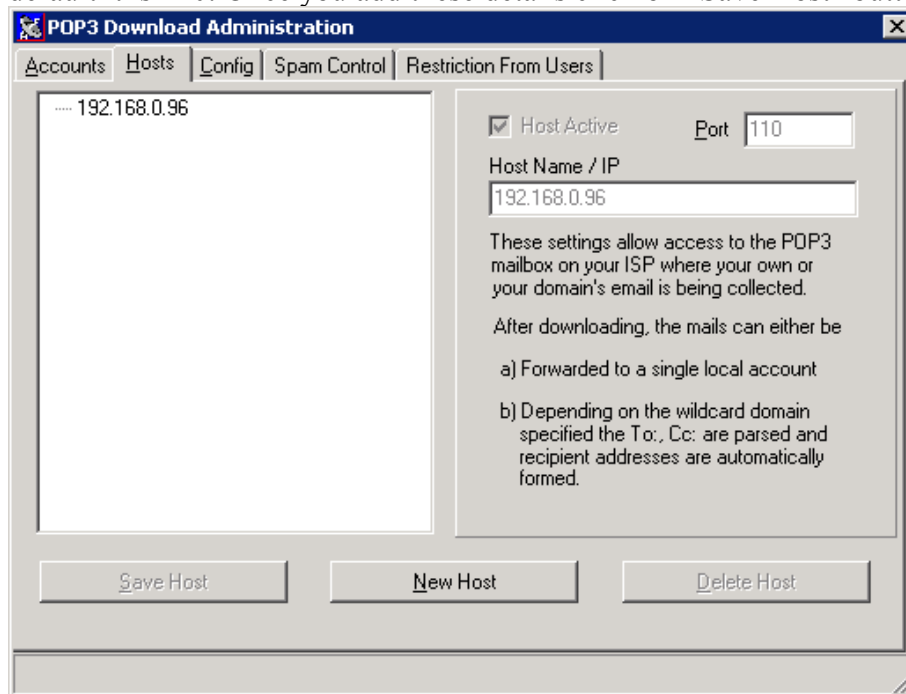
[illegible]

POP3 Download Administration

Accounts | Hosts | Config | Spam Control | Restriction From Users

192.168.0.96

Host Active

Port 110

Host Name / IP

192.168.0.96

These settings allow access to the POP3 mailbox on your ISP where your own or your domain's email is being collected.

After downloading, the mails can either be

a) Forwarded to a single local account

b) Depending on the wildcard domain specified the To:, Cc: are parsed and recipient addresses are automatically formed.

Save Host

New Host

Delete Host